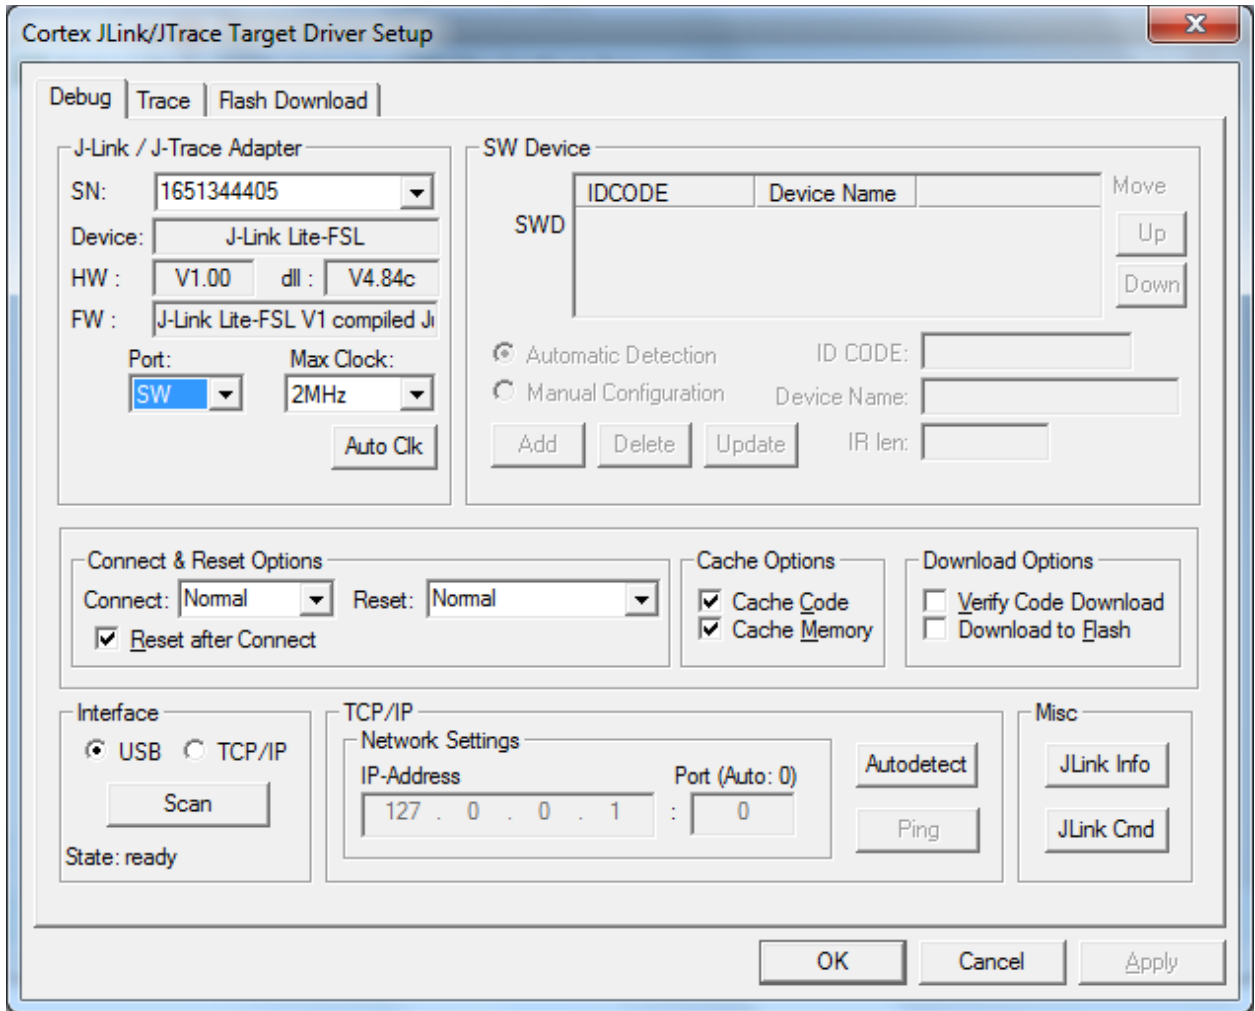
Cortex JLink/JTrace Target Driver Setup

Debug | Trace | Flash Download

J-Link / J-Trace Adapter
SN: 1651344405
Device: J-Link Lite-FSL
HW : V1.00 dll : V4.84c
FW : J-Link Lite-FSL V1 compiled J
Port: SW
Max Clock: 2MHz
Auto Clk

SW Device
SWD
| IDCODE | Device Name |
|---|---|

Move
Up
Down

Automatic Detection
Manual Configuration
ID CODE:
Device Name:
Add Delete Update
IR len:

Connect & Reset Options
Connect: Normal
Reset: Normal
Reset after Connect

Cache Options
Cache Code
Cache Memory

Download Options
Verify Code Download
Download to Flash

Interface
USB TCP/IP
Scan
State: ready

TCP/IP
Network Settings
IP-Address
127 . 0 . 0 . 1
Port (Auto: 0)
: 0
Autodetect
Ping

Misc
JLink Info
JLink Cmd

OK Cancel Apply